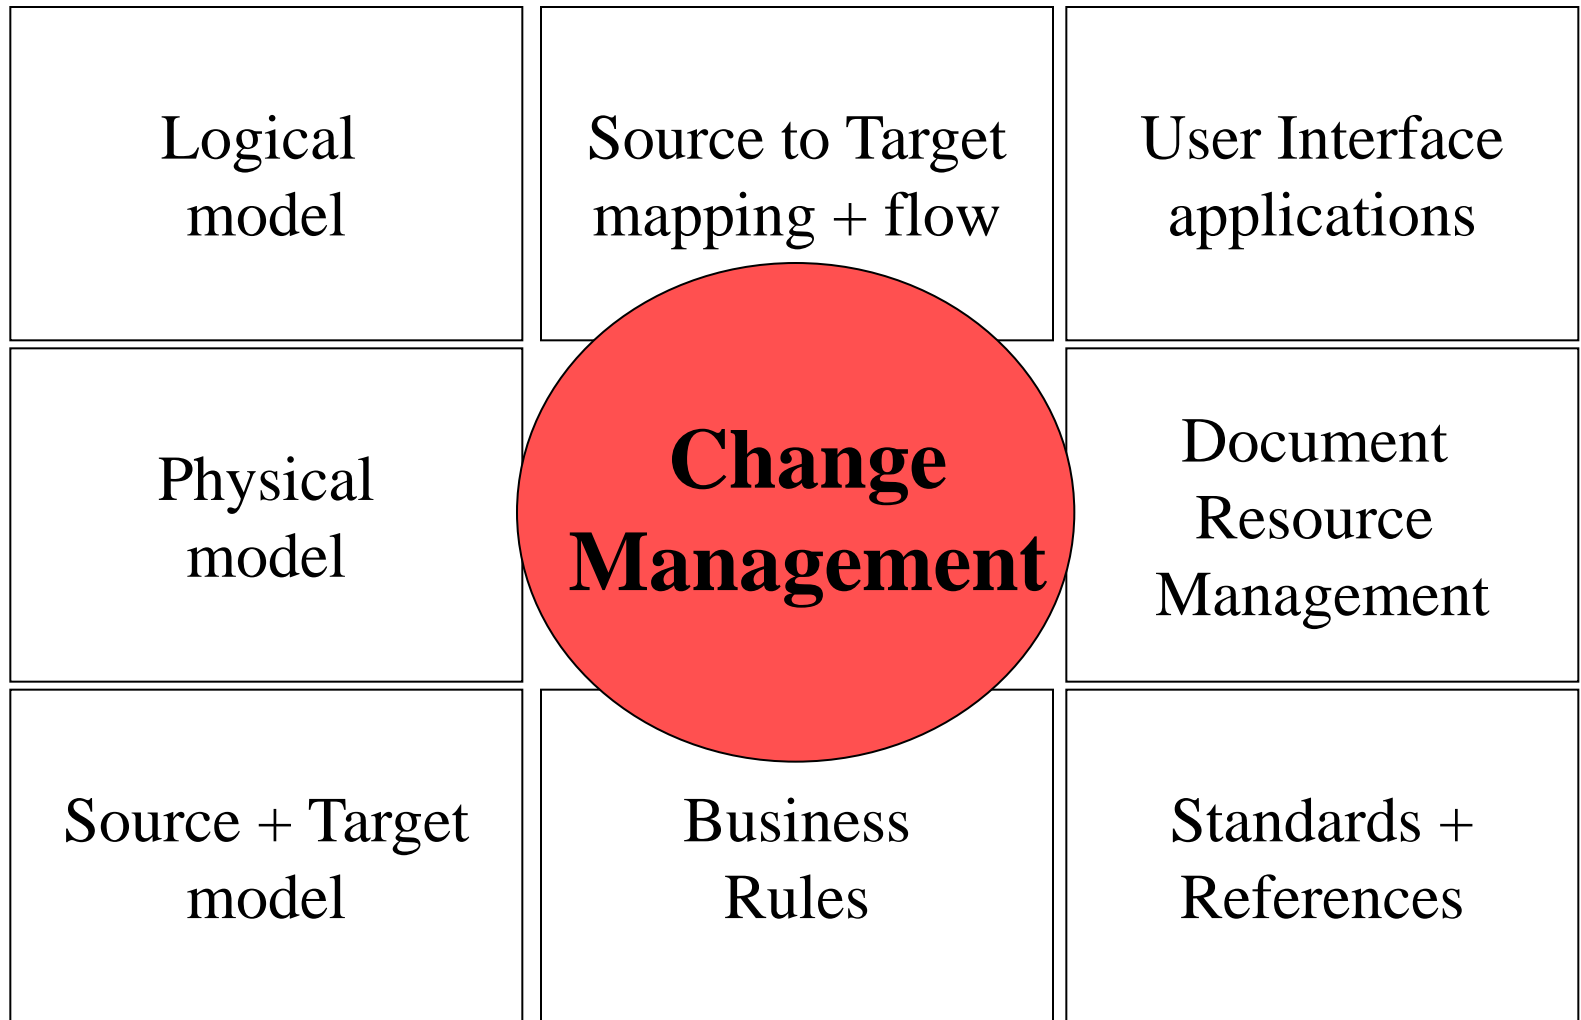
Logical model

Source to Target mapping + flow

User Interface applications

Physical model

Change Management

Document Resource Management

Source + Target model

Business Rules

Standards + References